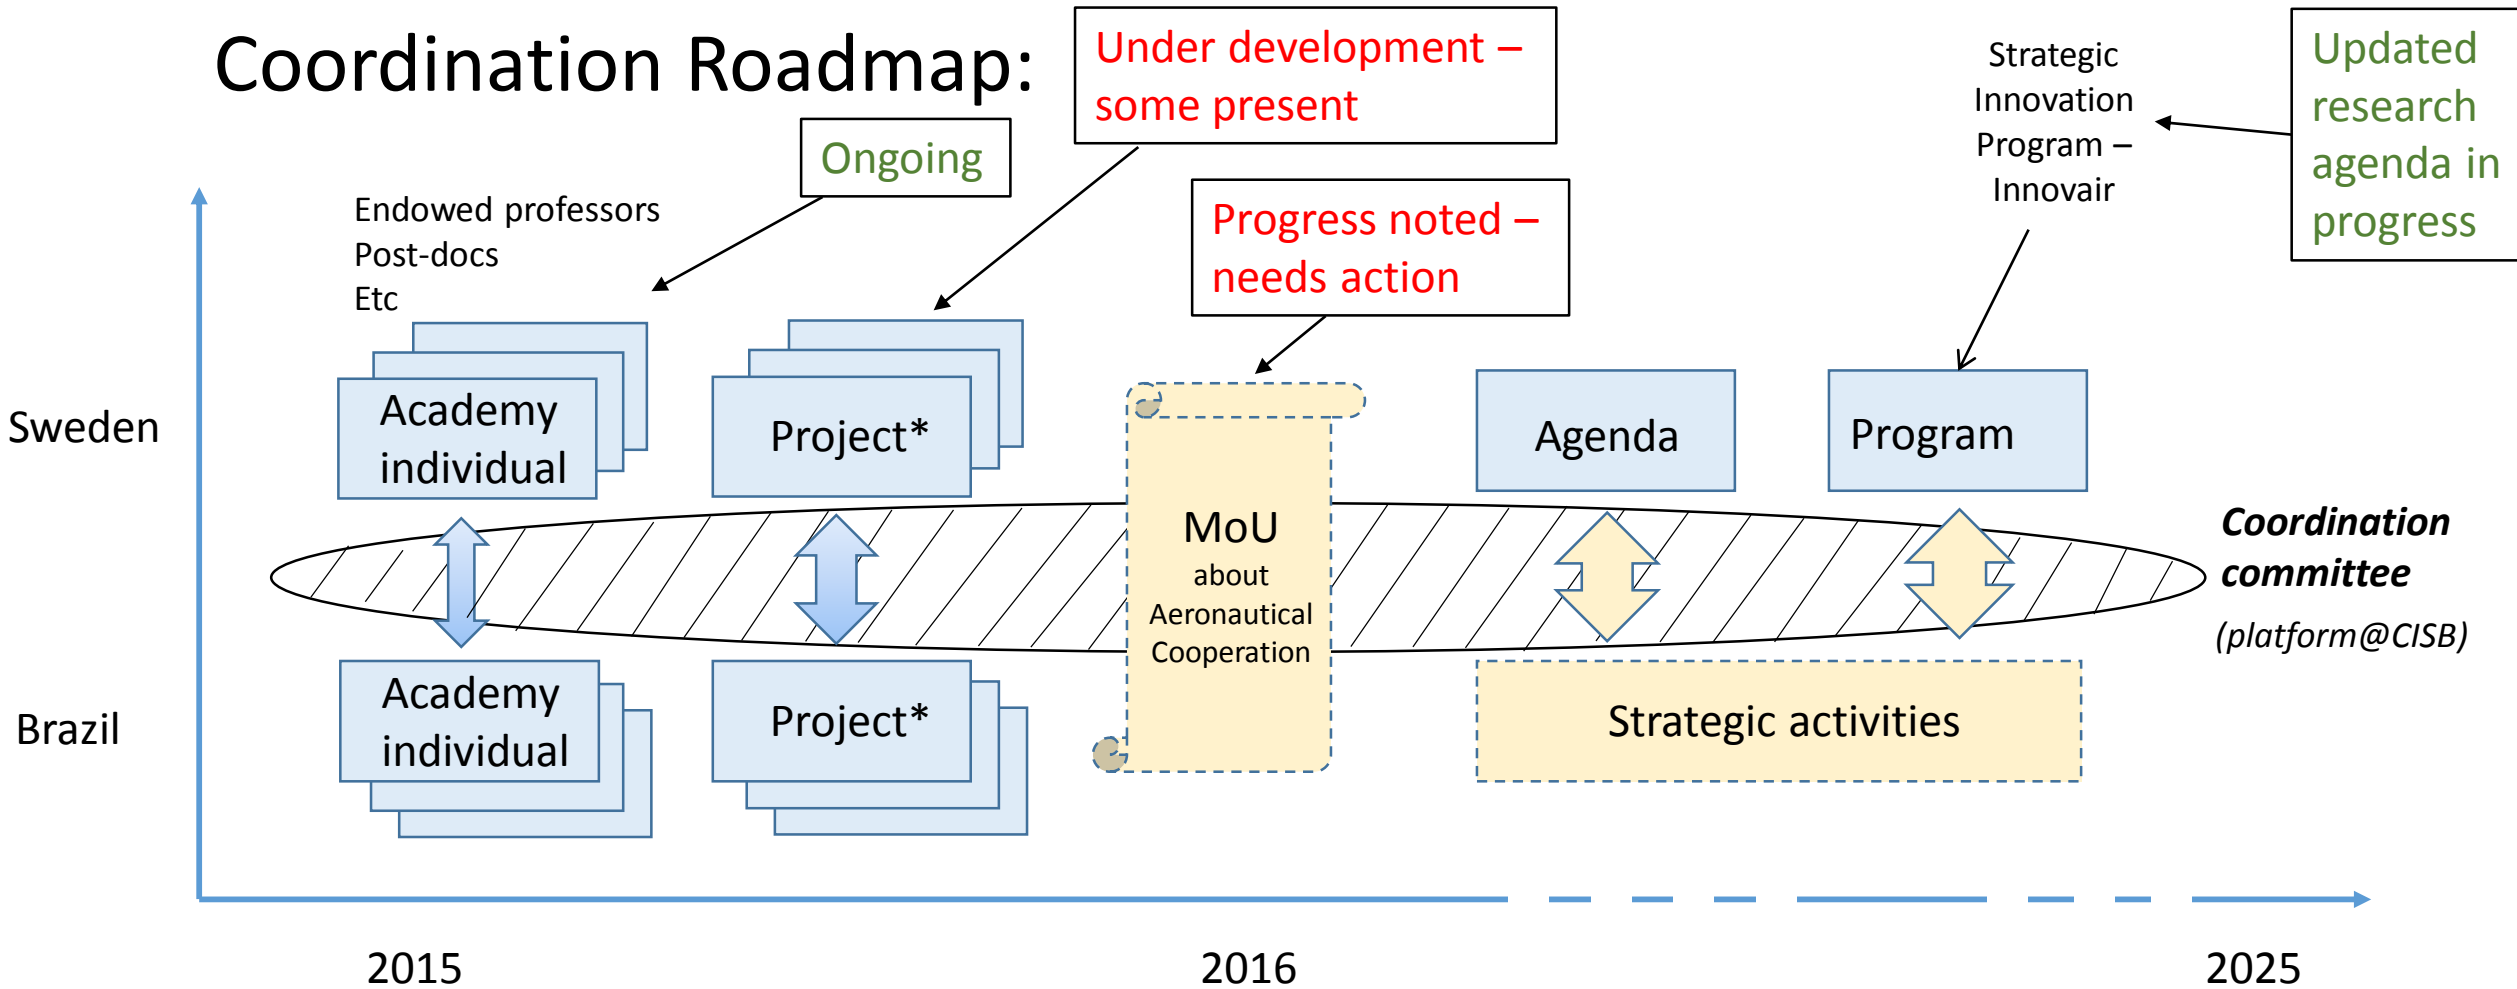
Coordination Roadmap:

Under development – some present

Ongoing

Progress noted – needs action

Strategic Innovation Program – Innovair

Updated research agenda in progress

Endowed professors
Post-docs
Etc

Sweden

Academy individual

Project*

MoU about Aeronautical Cooperation

Agenda

Program

Coordination committee
(platform@CISB)

Brazil

Academy individual

Project*

Strategic activities

2015

2016

2025